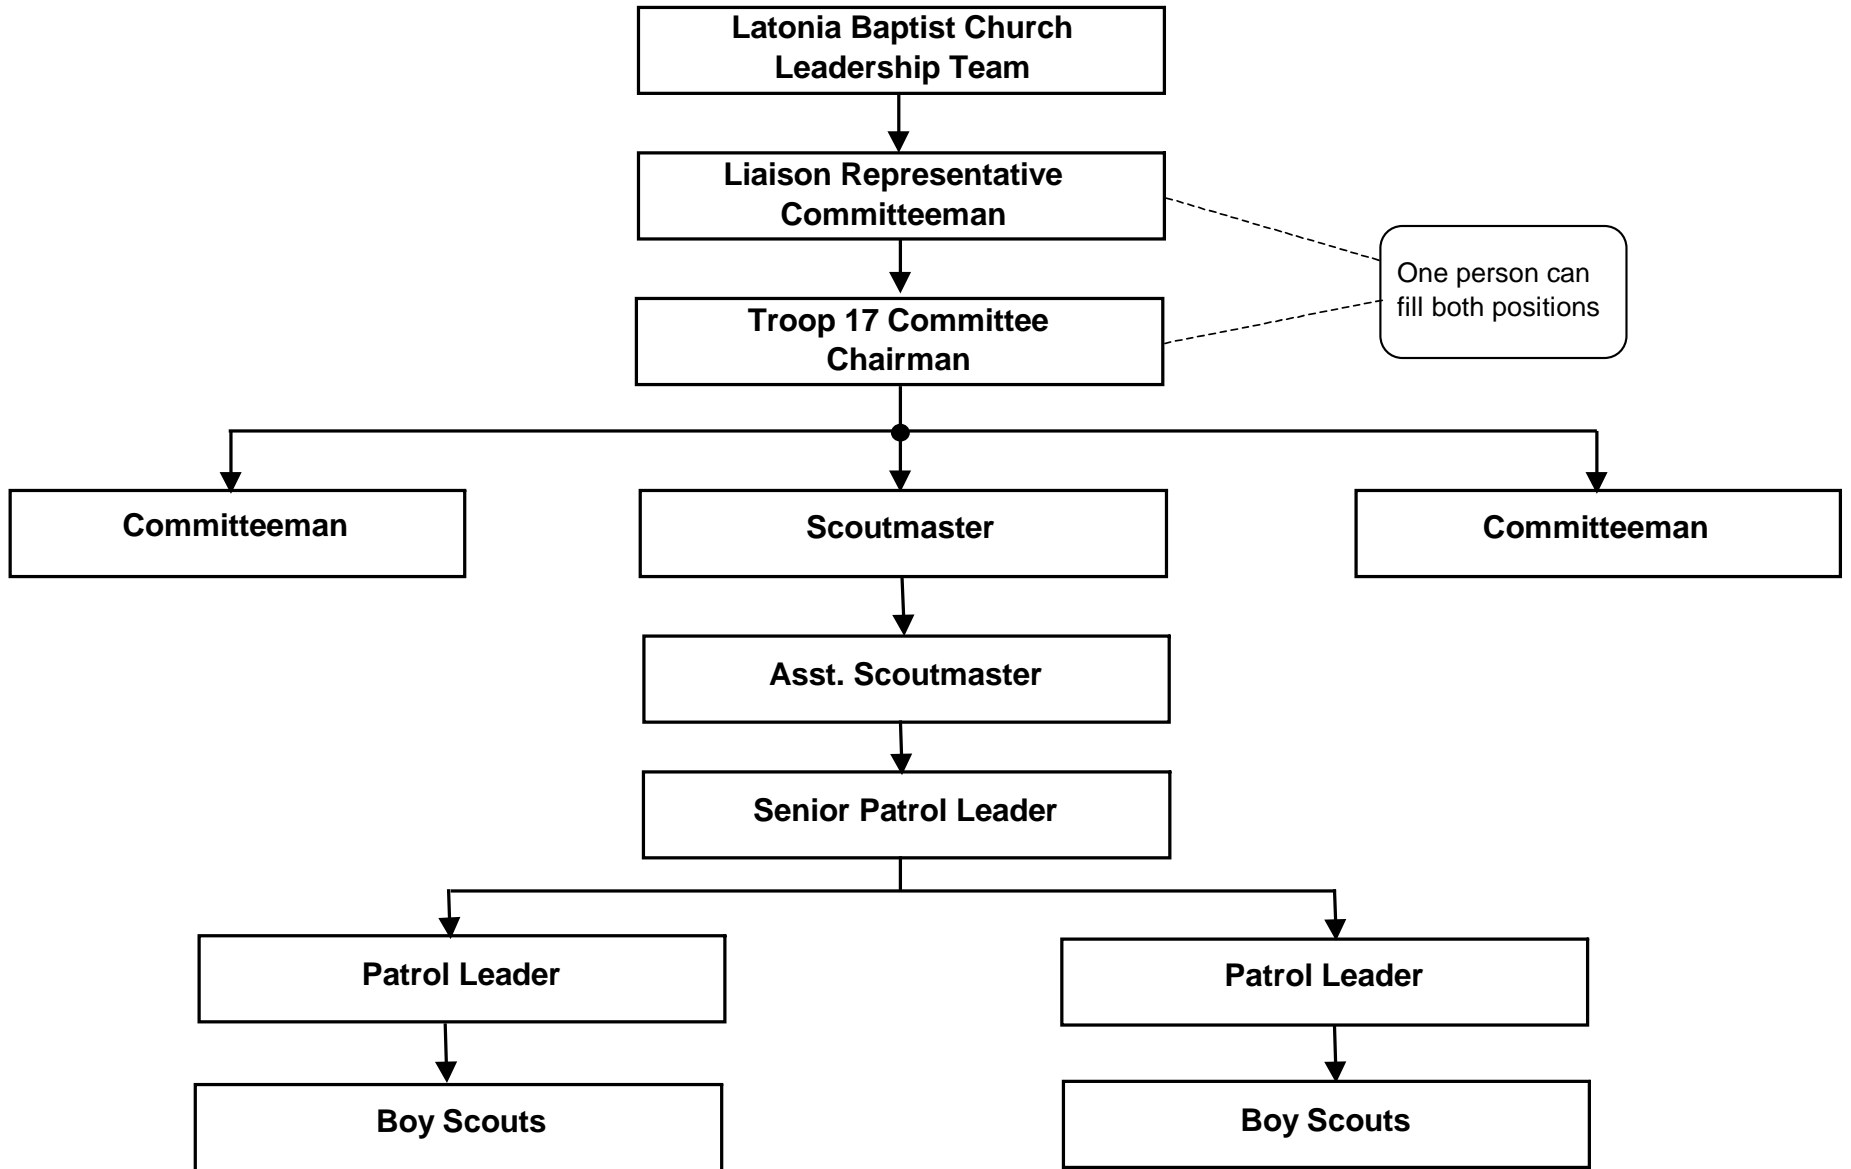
Latonia Baptist Church Leadership Team

Liaison Representative Committeeman

One person can fill both positions

Troop 17 Committee Chairman

Committeeman

Scoutmaster

Committeeman

Asst. Scoutmaster

Senior Patrol Leader

Patrol Leader

Patrol Leader

Boy Scouts

Boy Scouts